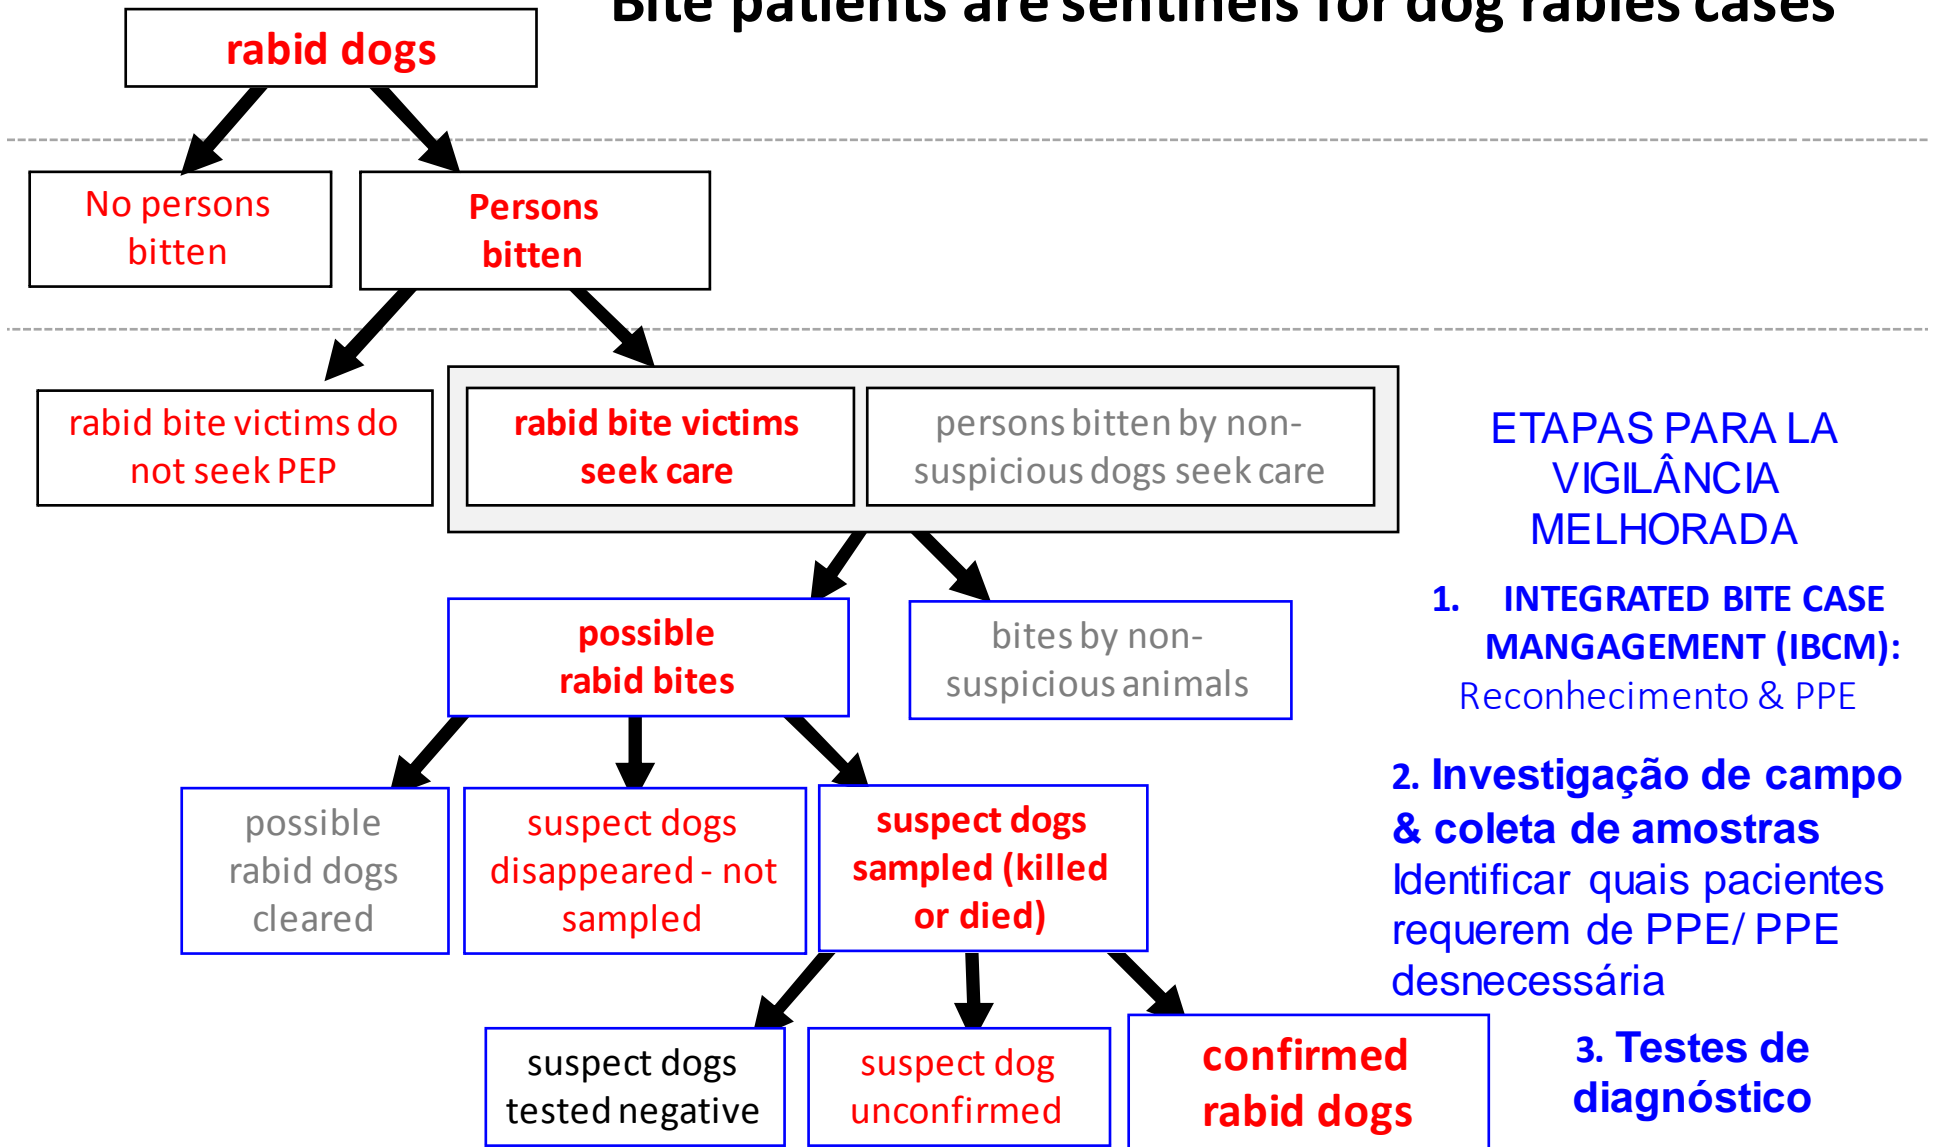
Bite patients are sentinels for dog rabies cases

rabid dogs

No persons bitten

Persons bitten

rabid bite victims do not seek PEP

rabid bite victims seek care

persons bitten by non-suspicious dogs seek care

possible rabid bites

bites by non-suspicious animals

possible rabid dogs cleared

suspect dogs disappeared - not sampled

suspect dogs sampled (killed or died)

suspect dogs tested negative

suspect dog unconfirmed

confirmed rabid dogs

ETAPAS PARA LA VIGILÂNCIA MELHORADA

1. INTEGRATED BITE CASE MANGAGEMENT (IBCM): Reconhecimento & PPE

2. Investigação de campo & coleta de amostras Identificar quais pacientes requerem de PPE/ PPE desnecessária

3. Testes de diagnóstico